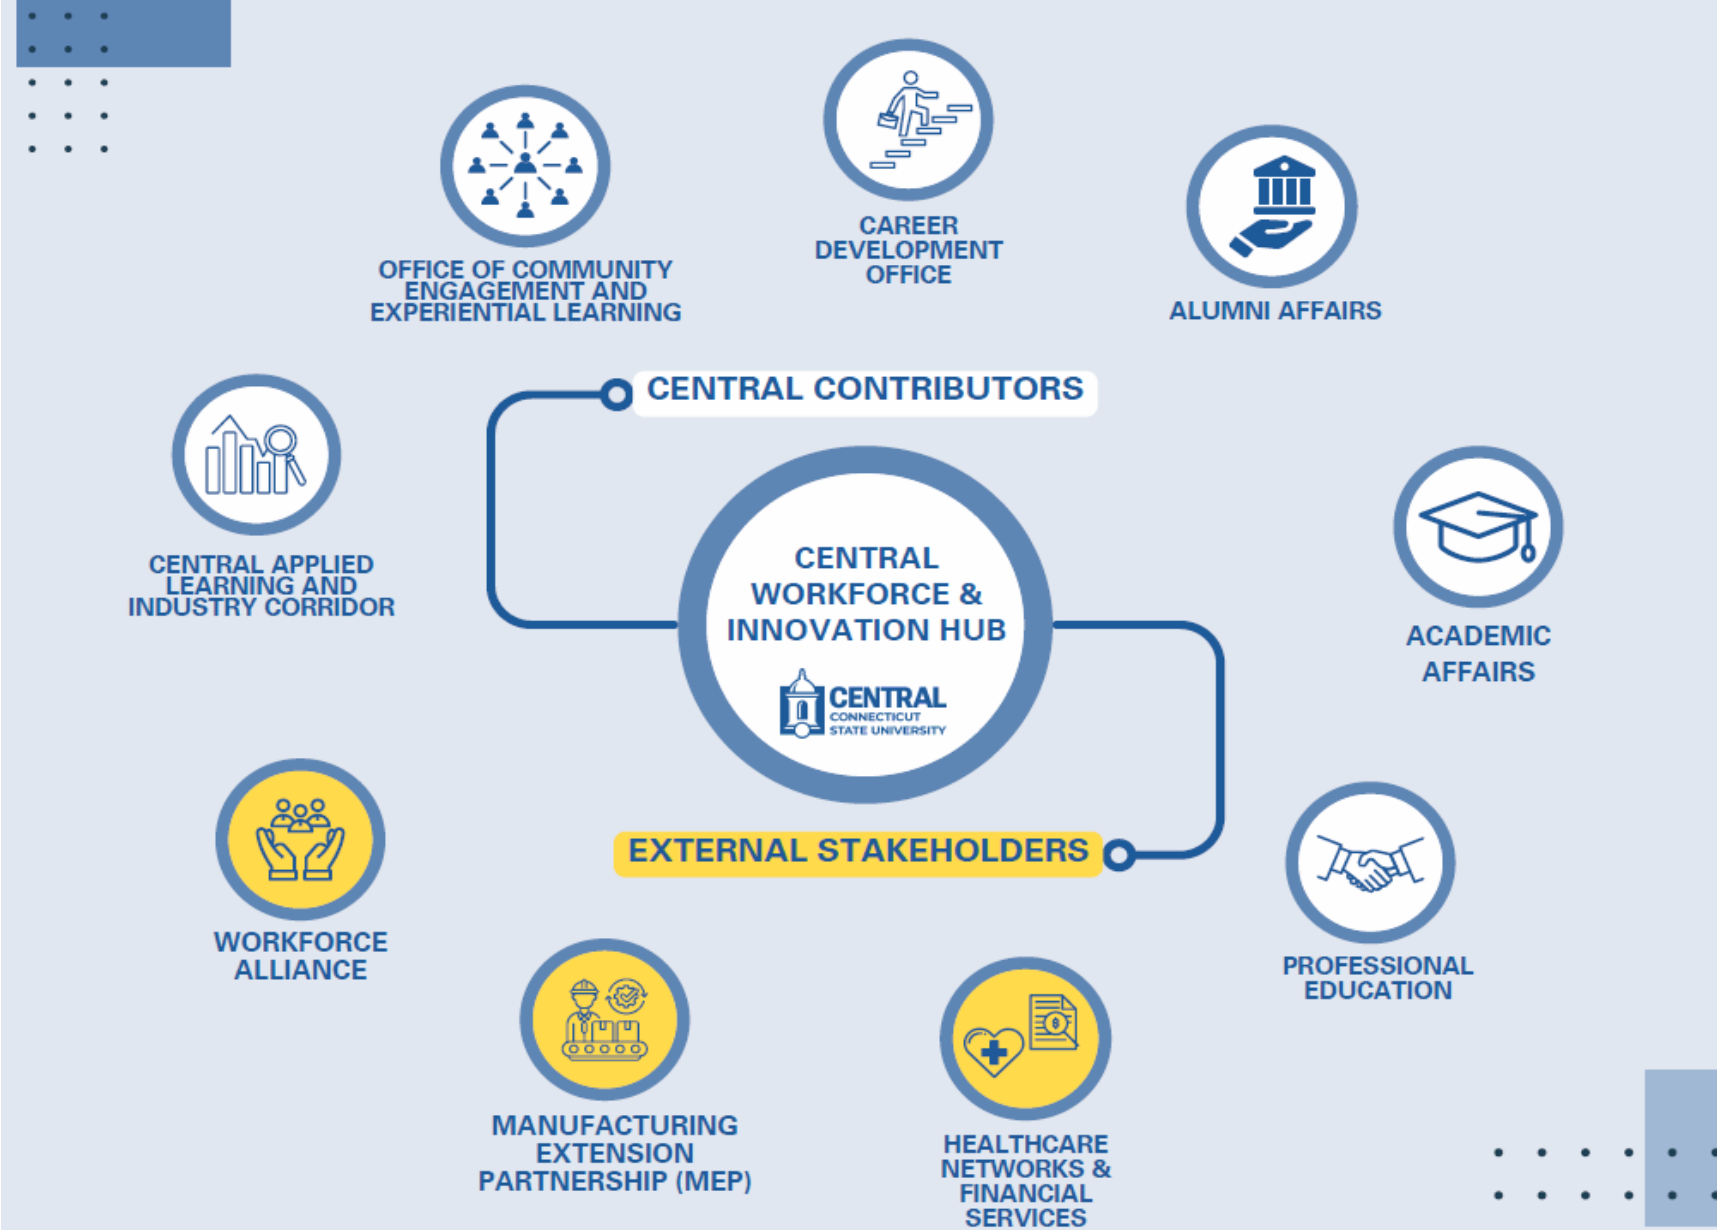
CAREER DEVELOPMENT OFFICE

OFFICE OF COMMUNITY ENGAGEMENT AND EXPERIENTIAL LEARNING

ALUMNI AFFAIRS

CENTRAL CONTRIBUTORS

CENTRAL APPLIED LEARNING AND INDUSTRY CORRIDOR

CENTRAL WORKFORCE & INNOVATION HUB

CENTRAL CONNECTICUT STATE UNIVERSITY

ACADEMIC AFFAIRS

EXTERNAL STAKEHOLDERS

WORKFORCE ALLIANCE

PROFESSIONAL EDUCATION

MANUFACTURING EXTENSION PARTNERSHIP (MEP)

HEALTHCARE NETWORKS & FINANCIAL SERVICES